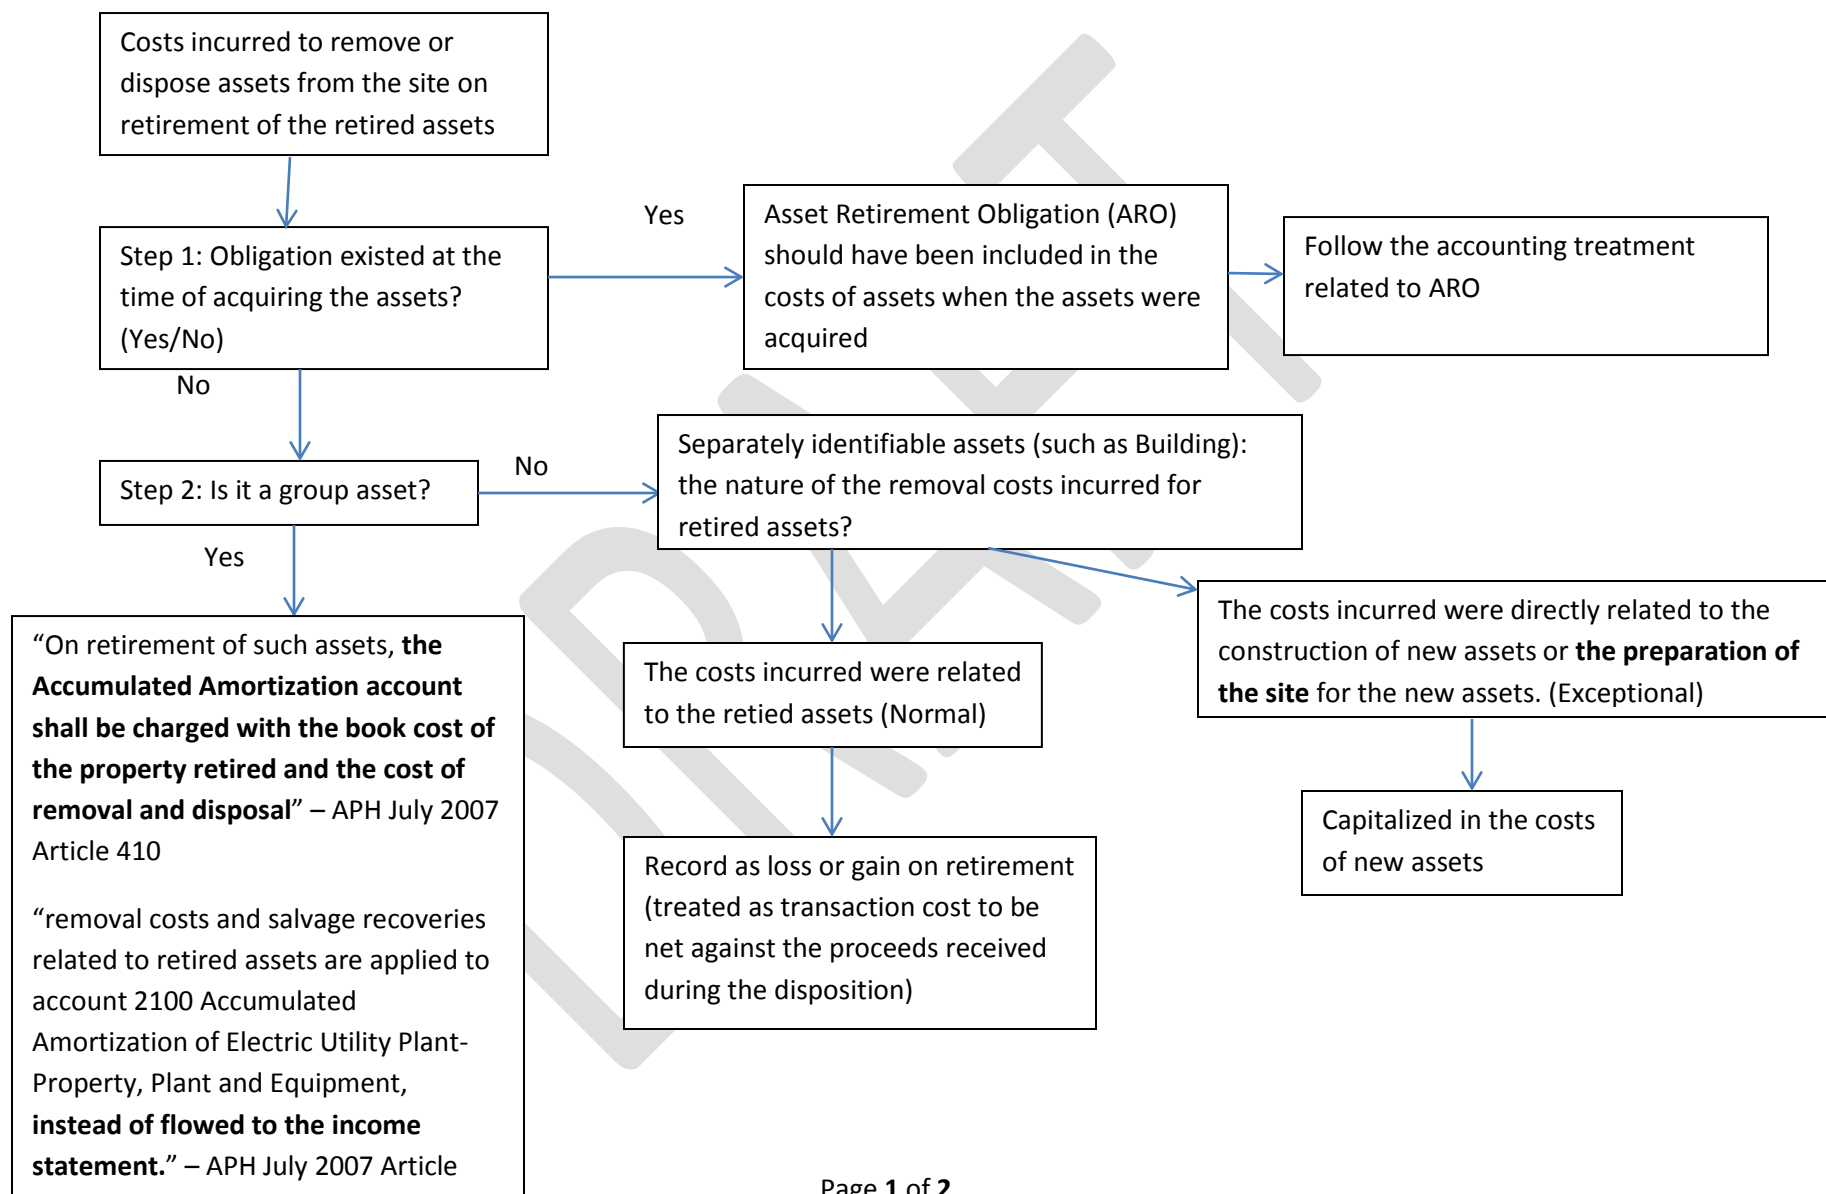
Costs incurred to remove or dispose assets from the site on retirement of the retired assets

Step 1: Obligation existed at the time of acquiring the assets? (Yes/No)

Yes

Asset Retirement Obligation (ARO) should have been included in the costs of assets when the assets were acquired

Follow the accounting treatment related to ARO

No

Step 2: Is it a group asset?

No

Separately identifiable assets (such as Building): the nature of the removal costs incurred for retired assets?

Yes

“On retirement of such assets, **the Accumulated Amortization account shall be charged with the book cost of the property retired and the cost of removal and disposal**” – APH July 2007 Article 410

“removal costs and salvage recoveries related to retired assets are applied to account 2100 Accumulated Amortization of Electric Utility Plant-Property, Plant and Equipment, **instead of flowed to the income statement.**” – APH July 2007 Article

The costs incurred were related to the retied assets (Normal)

Record as loss or gain on retirement (treated as transaction cost to be net against the proceeds received during the disposition)

The costs incurred were directly related to the construction of new assets or **the preparation of the site** for the new assets. (Exceptional)

Capitalized in the costs of new assets

DRAFT

Page **1** of **2**